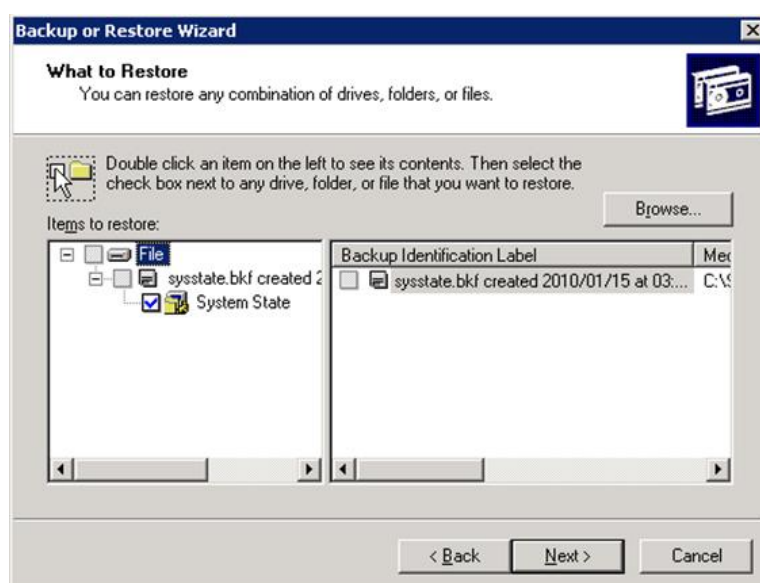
Backup or Restore Wizard

What to Restore
You can restore any combination of drives, folders, or files.

Double click an item on the left to see its contents. Then select the check box next to any drive, folder, or file that you want to restore.

Browse...

Items to restore:

File
sysstate.bkf created 2
System State

| Backup Identification Label | Med |
|---|---|
| sysstate.bkf created 2010/01/15 at 03:... | C:\ |

< Back Next > Cancel